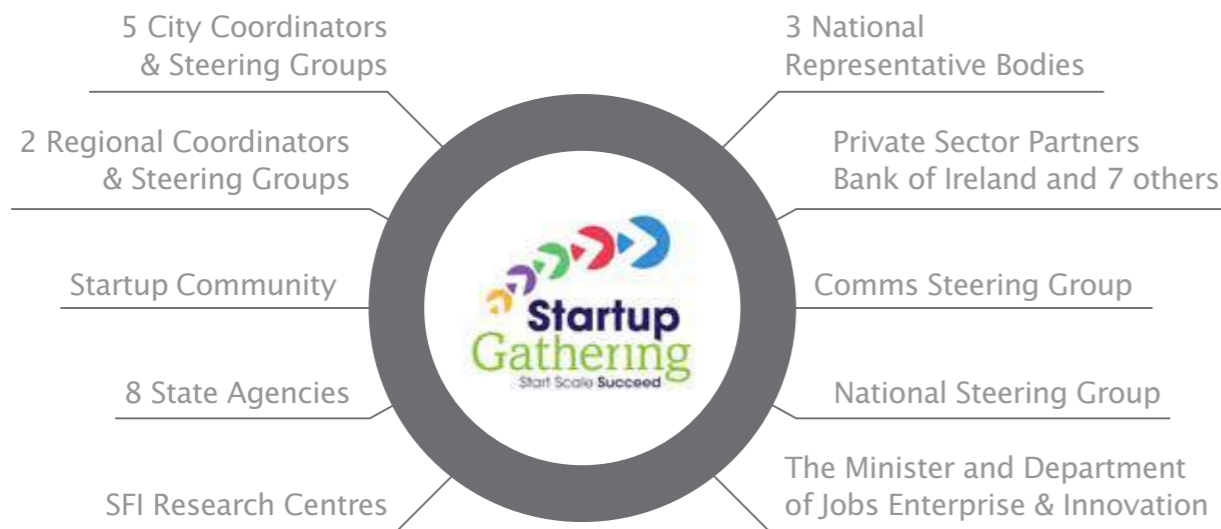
5 City Coordinators & Steering Groups

2 Regional Coordinators & Steering Groups

Startup Community

8 State Agencies

SFI Research Centres

Startup Gathering
Start Scale Succeed

3 National Representative Bodies

Private Sector Partners Bank of Ireland and 7 others

Comms Steering Group

National Steering Group

The Minister and Department of Jobs Enterprise & Innovation